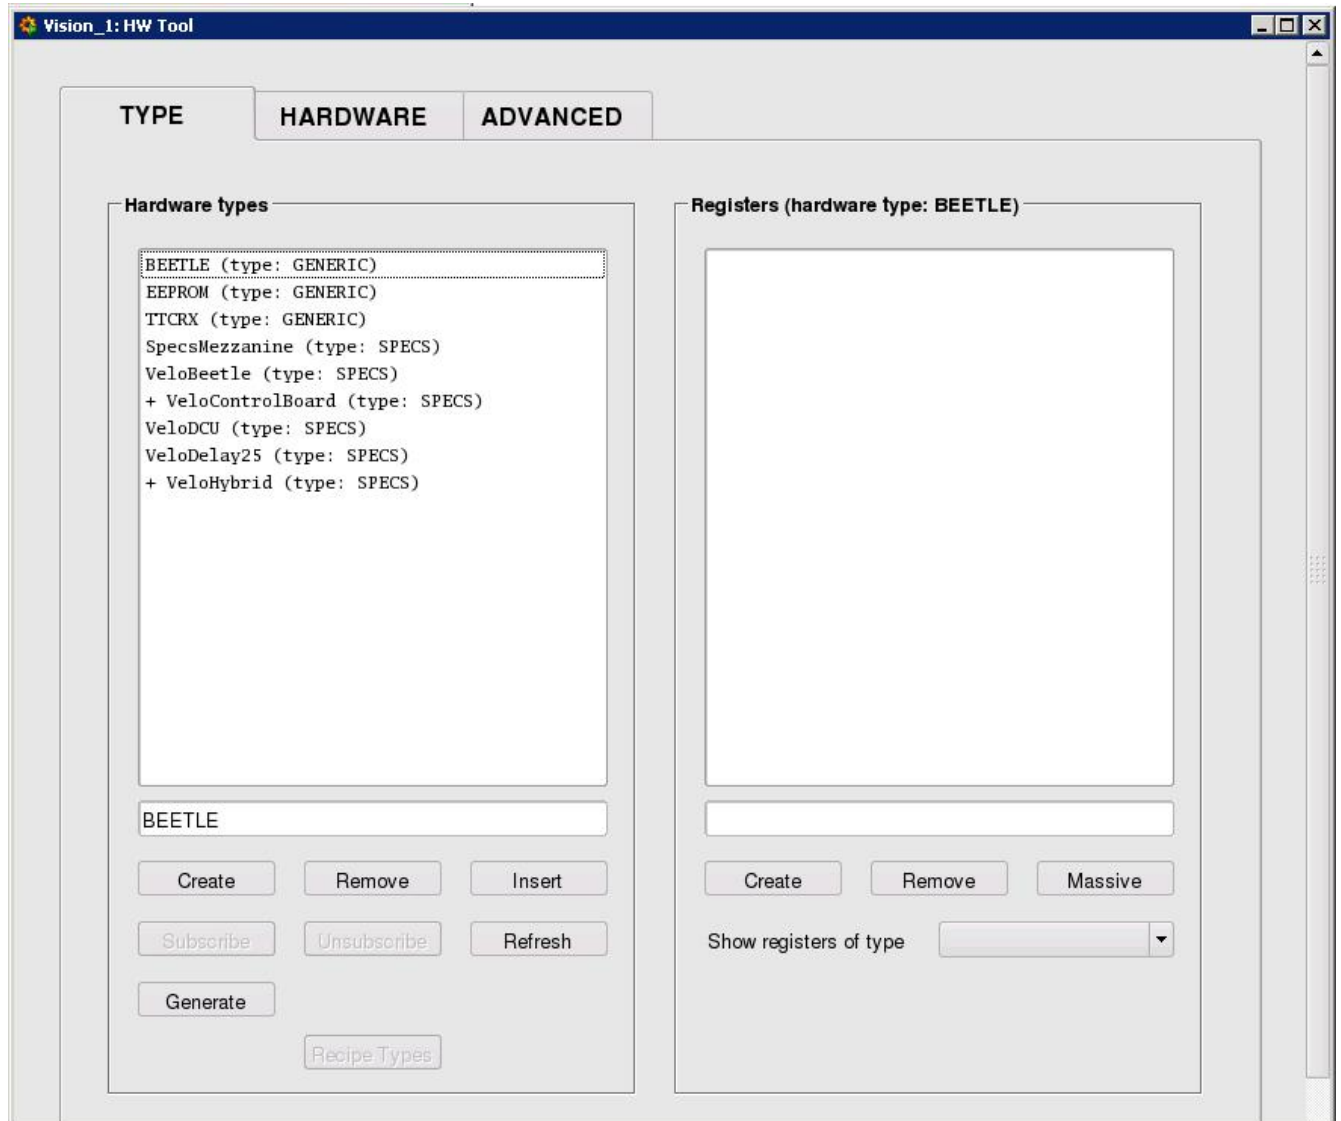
Vision_1: HW Tool

TYPE
HARDWARE
ADVANCED

Hardware types

BEETLE (type: GENERIC)
EEPROM (type: GENERIC)
TTCRX (type: GENERIC)
SpecsMezzanine (type: SPECS)
VeloBeetle (type: SPECS)
+ VeloControlBoard (type: SPECS)
VeloDCU (type: SPECS)
VeloDelay25 (type: SPECS)
+ VeloHybrid (type: SPECS)

BEETLE

Create
Remove
Insert
Subscribe
Unsubscribe
Refresh
Generate
Recipe Types

Registers (hardware type: BEETLE)

Create
Remove
Massive
Show registers of type